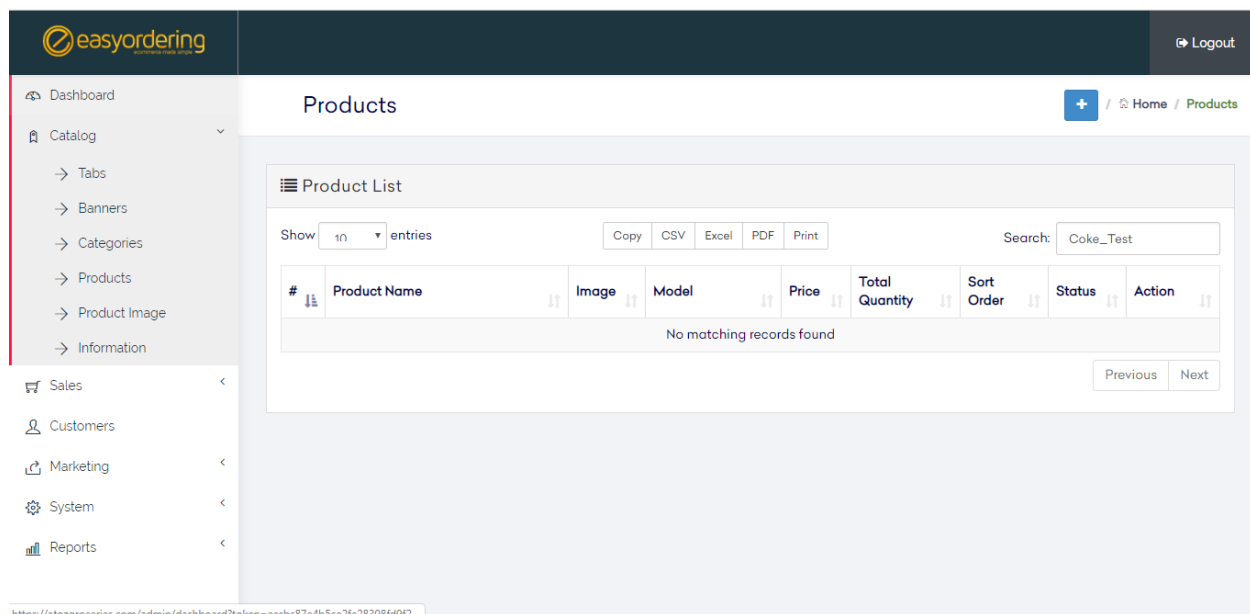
easyordering
ecommerce made simple

Logout

Dashboard
Catalog
→ Tabs
→ Banners
→ Categories
→ Products
→ Product Image
→ Information
Sales
Customers
Marketing
System
Reports

Products

+ / Home / Products

Product List

Show 10 entries

Copy CSV Excel PDF Print

Search: Coke_Test

| # | Product Name | Image | Model | Price | Total Quantity | Sort Order | Status | Action |
|---|---|---|---|---|---|---|---|---|
| No matching records found | | | | | | | | |

Previous Next

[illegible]